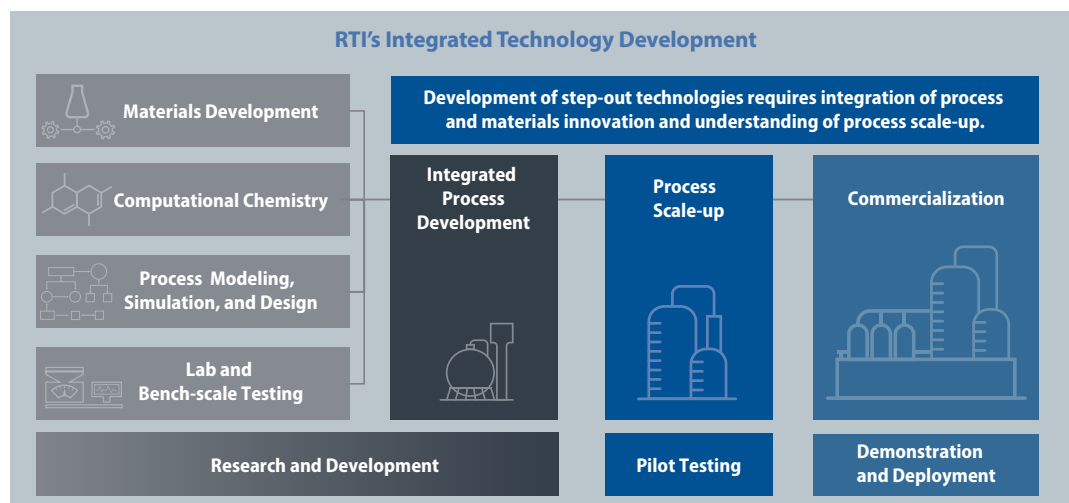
RTI's Integrated Technology Development

Materials Development

Computational Chemistry

Process Modeling, Simulation, and Design

Lab and Bench-scale Testing

Development of step-out technologies requires integration of process and materials innovation and understanding of process scale-up.

Integrated Process Development

Process Scale-up

Commercialization

Research and Development

Pilot Testing

Demonstration and Deployment